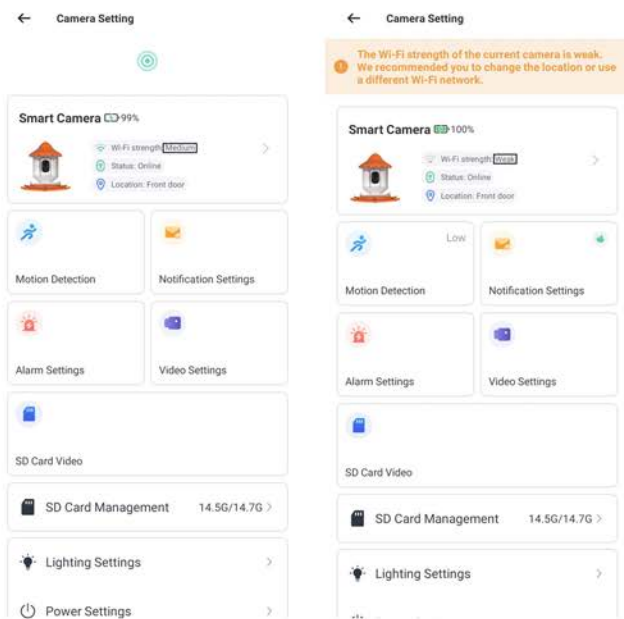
Camera Setting

Smart Camera 99%

Wi-Fi strength: Medium

Status: Online

Location: Front door

Motion Detection

Notification Settings

Alarm Settings

Video Settings

SD Card Video

SD Card Management 14.5G/14.7G

Lighting Settings

Power Settings

Camera Setting

The Wi-Fi strength of the current camera is weak. We recommended you to change the location or use a different Wi-Fi network.

Smart Camera 100%

Wi-Fi strength: Weak

Status: Online

Location: Front door

Low

Motion Detection

Notification Settings

Alarm Settings

Video Settings

SD Card Video

SD Card Management 14.5G/14.7G

Lighting Settings